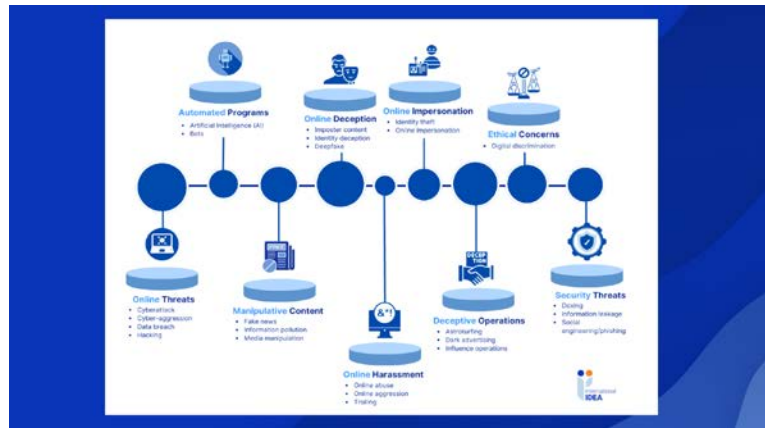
Automated Programs
• Artificial Intelligence (AI)
• Bots

Online Deception
• Impostor content
• Identity deception
• Deepfake

Online Impersonation
• Identity theft
• Online impersonation

Ethical Concerns
• Digital discrimination

Online Threats
• Cyberattack
• Cyber-aggression
• Data breach
• Hacking

Manipulative Content
• Fake news
• Information pollution
• Media manipulation

&*!

Online Harassment
• Online abuse
• Online aggression
• Trolling

DECEP TION

Deceptive Operations
• Astroturfing
• Dark advertising
• Influence operations

Security Threats
• Doxing
• Information leakage
• Social engineering/phishing

International IDEA